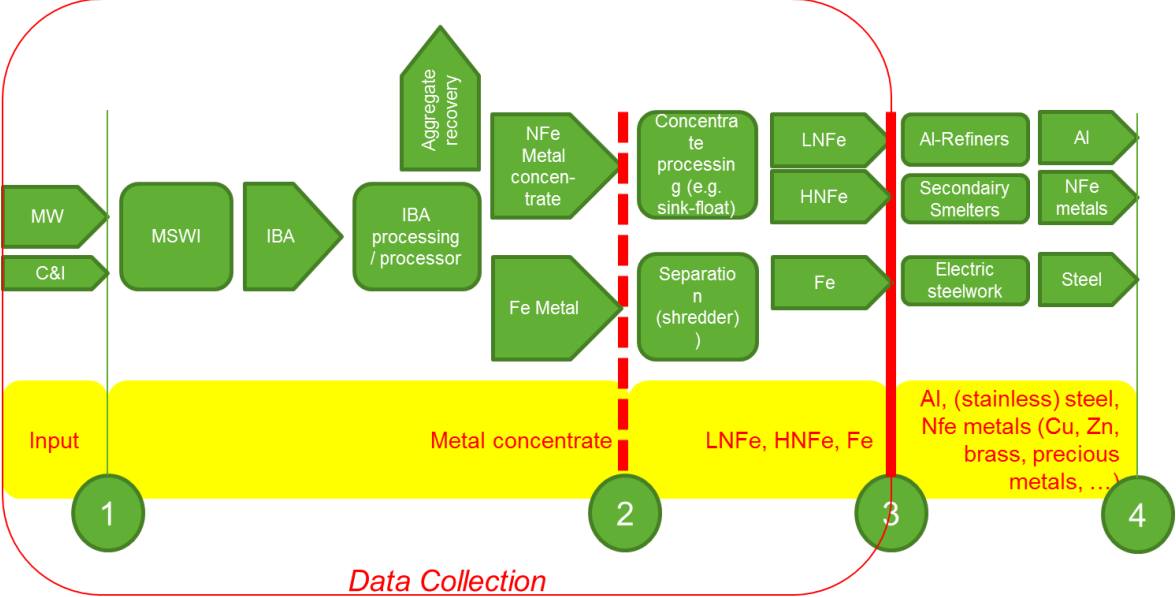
Aggregate recovery

MW

C&I

MSWI

IBA

IBA processing / processor

NFe Metal concentrate

Fe Metal

Concentrate processing (e.g. sink-float)

Separation (shredder)

LNFe

HNFe

Fe

Al-Refiners

Secondairy Smelters

Electric steelwork

Al

NFe metals

Steel

Input

Metal concentrate

LNFe, HNFe, Fe

Al, (stainless) steel, Nfe metals (Cu, Zn, brass, precious metals, …)

1

2

3

4

Data Collection